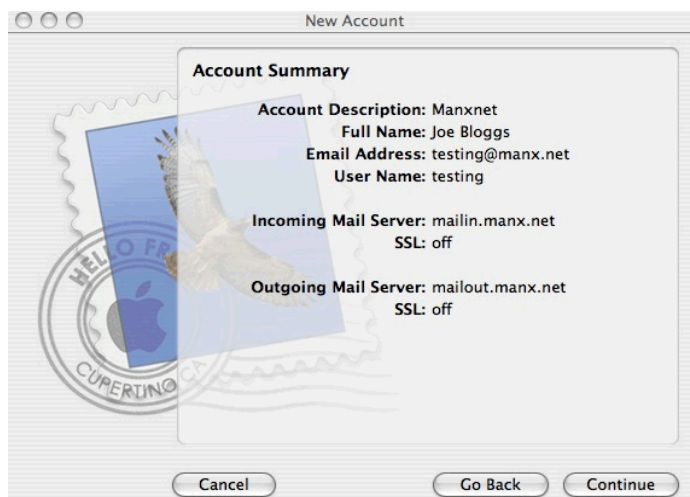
New Account

Account Summary

Account Description: Manxnet
Full Name: Joe Bloggs
Email Address: testing@manx.net
User Name: testing

Incoming Mail Server: mailin.manx.net
SSL: off

Outgoing Mail Server: mailout.manx.net
SSL: off

HELLO FR
CUPERTINO CA

Cancel
Go Back
Continue